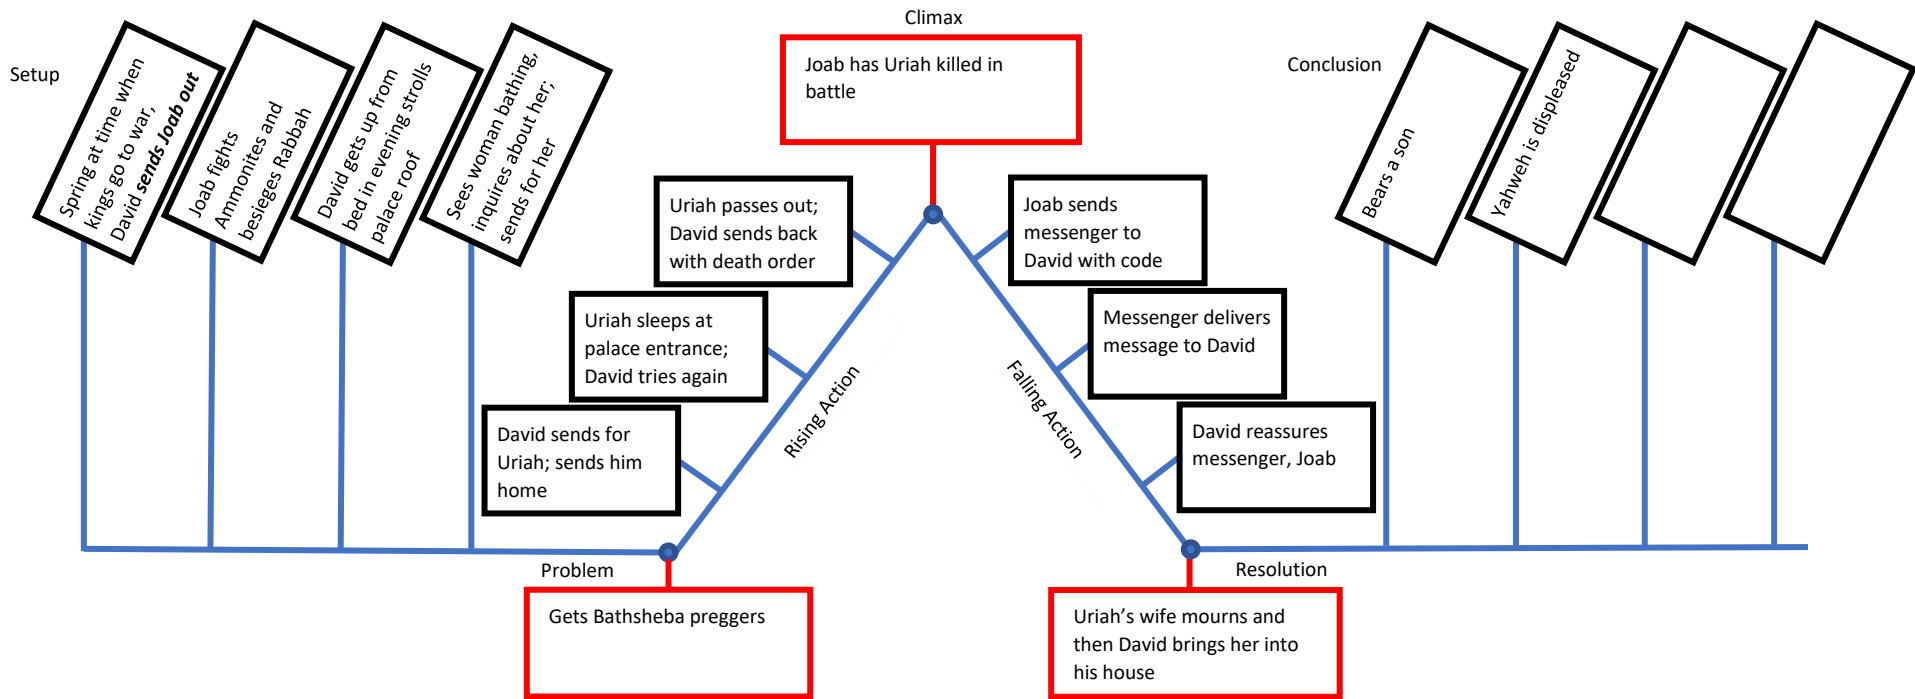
Setup

Spring at time when kings go to war, David ***sends Joab out***

Joab fights Ammonites and besieges Rabbah

David gets up from bed in evening strolls palace roof

Sees woman bathing, inquires about her; sends for her

Climax

Joab has Uriah killed in battle

Uriah passes out; David sends back with death order

Uriah sleeps at palace entrance; David tries again

David sends for Uriah; sends him home

Rising Action

Joab sends messenger to David with code

Messenger delivers message to David

David reassures messenger, Joab

Falling Action

Conclusion

Bears a son

Yahweh is displeased

Problem

Gets Bathsheba preggers

Resolution

Uriah's wife mourns and then David brings her into his house